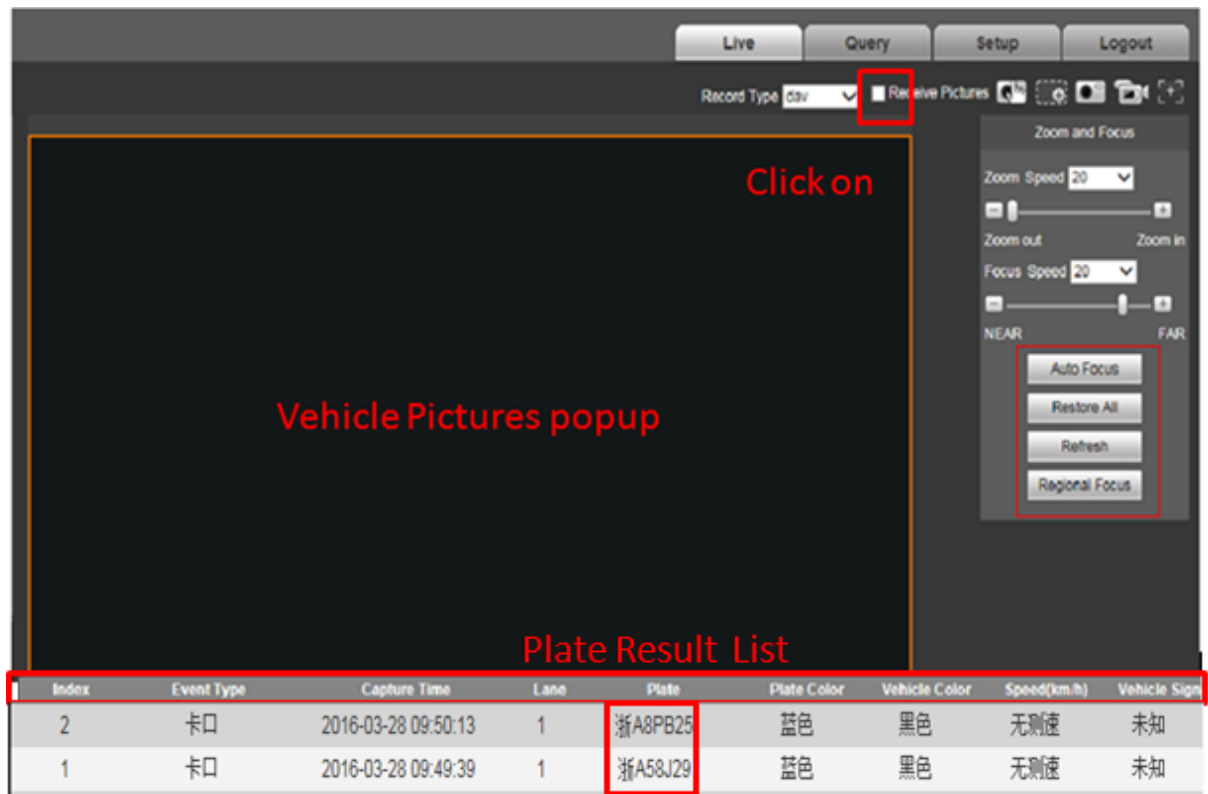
Live Query Setup Logout

Record Type dav Re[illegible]eive Pictures

Zoom and Focus

Zoom Speed 20

Zoom out Zoom in

Focus Speed 20

NEAR FAR

Auto Focus

Restore All

Refresh

Regional Focus

Click on

Vehicle Pictures popup

Plate Result List

| Index | Event Type | Capture Time | Lane | Plate | Plate Color | Vehicle Color | Speed(km/h) | Vehicle Sign |
|---|---|---|---|---|---|---|---|---|
| 2 | 卡口 | 2016-03-28 09:50:13 | 1 | 浙A8PB25 | 蓝色 | 黑色 | 无测速 | 未知 |
| 1 | 卡口 | 2016-03-28 09:49:39 | 1 | 浙A58J29 | 蓝色 | 黑色 | 无测速 | 未知 |